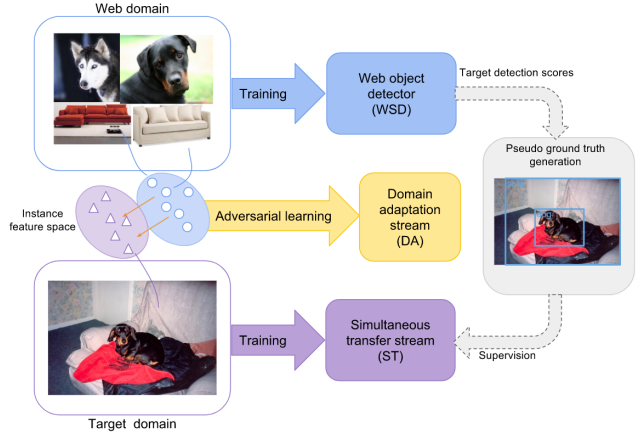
Web domain

Training

Web object detector (WSD)

Target detection scores

Pseudo ground truth generation

Instance feature space

Adversarial learning

Domain adaptation stream (DA)

Training

Simultaneous transfer stream (ST)

Supervision

Target domain